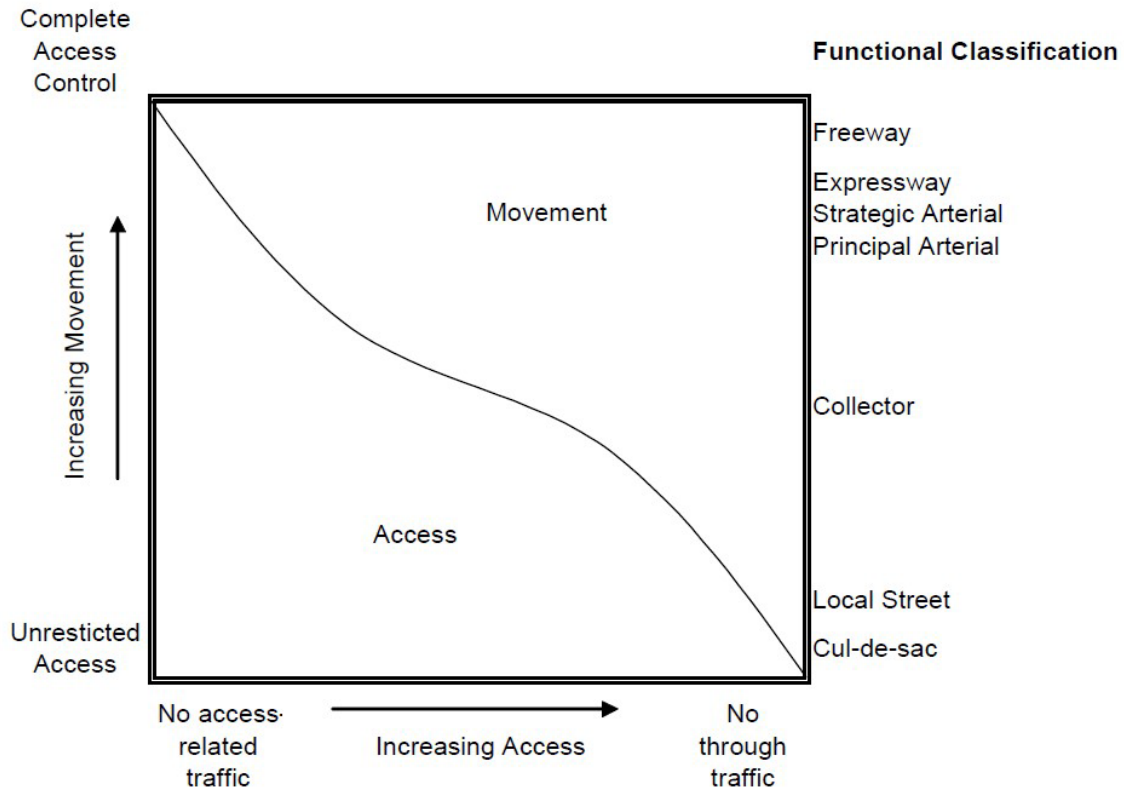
Complete Access Control

Functional Classification

Freeway

Expressway
Strategic Arterial
Principal Arterial

Movement

Increasing Movement

Collector

Access

Local Street

Unresticted Access

Cul-de-sac

No access-related traffic

Increasing Access

No through traffic